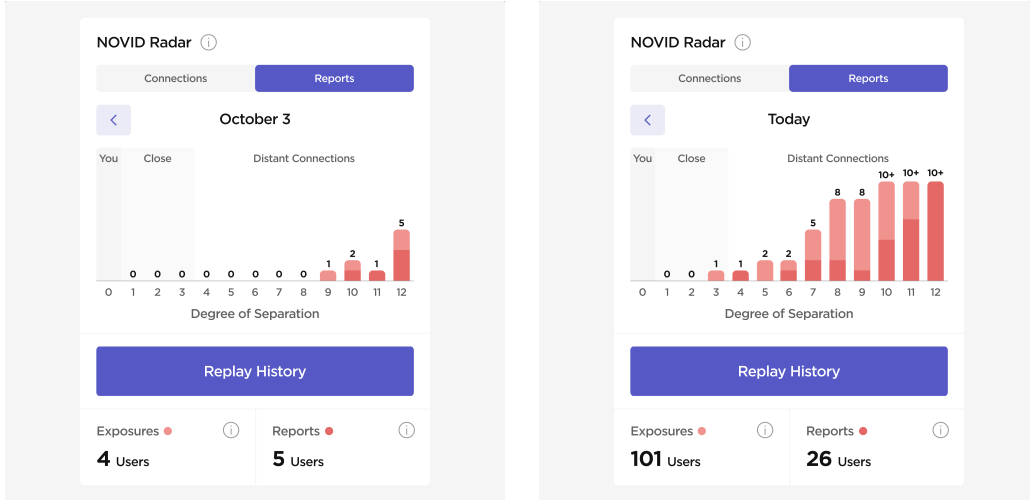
NOVID Radar

Connections | Reports

October 3

You | Close | Distant Connections

0 0 0 0 0 0 0 0 1 2 1 5

0 1 2 3 4 5 6 7 8 9 10 11 12

Degree of Separation

Replay History

Exposures
4 Users

Reports
5 Users

NOVID Radar

Connections | Reports

Today

You | Close | Distant Connections

0 0 1 1 2 2 5 8 8 10+ 10+ 10+

0 1 2 3 4 5 6 7 8 9 10 11 12

Degree of Separation

Replay History

Exposures
101 Users

Reports
26 Users